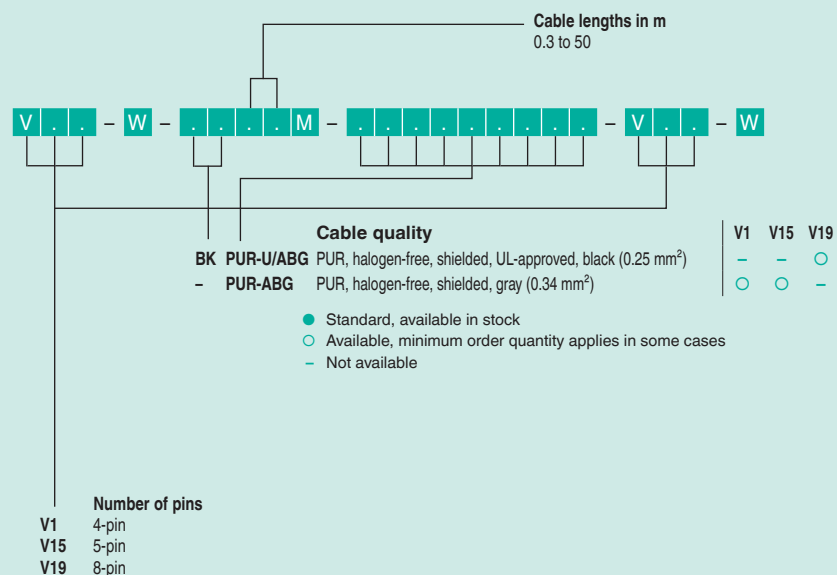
Cable lengths in m
0.3 to 50

V . . – W – . . . . M – . . . . . . . . – V . . – W

Cable quality

| | | | V1 | V15 | V19 |
|---|---|---|---|---|---|
| BK | PUR-U/ABG | PUR, halogen-free, shielded, UL-approved, black (0.25 mm$^2$) | – | – | ○ |
| – | PUR-ABG | PUR, halogen-free, shielded, gray (0.34 mm$^2$) | ○ | ○ | – |

● Standard, available in stock
○ Available, minimum order quantity applies in some cases
– Not available

Number of pins
V1 4-pin
V15 5-pin
V19 8-pin